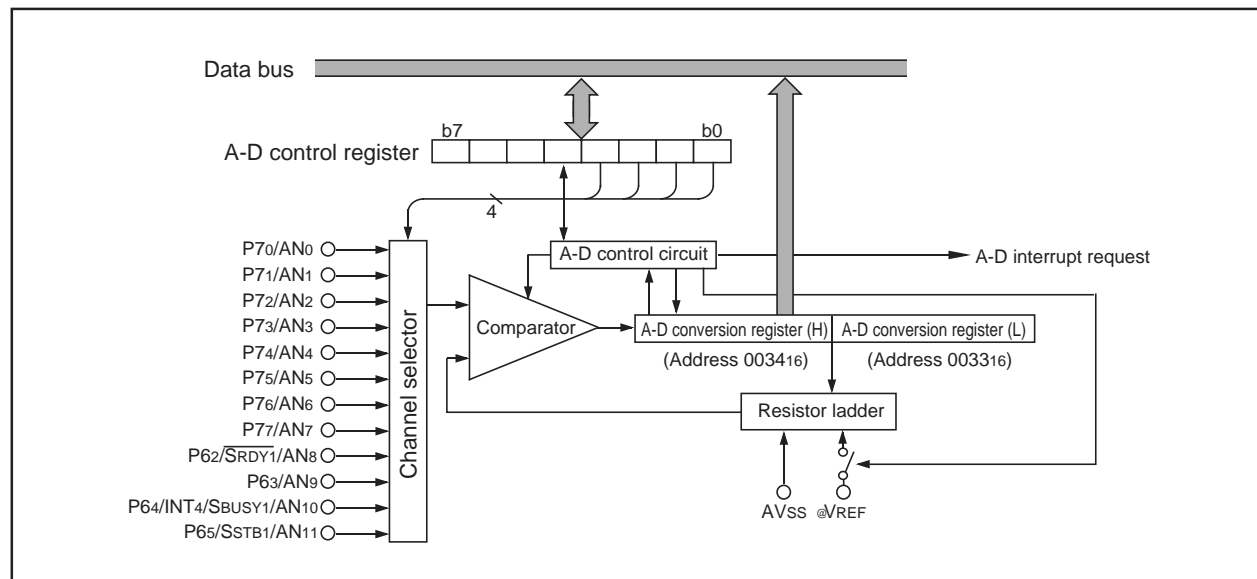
Data bus

A-D control register

b7

b0

4

P7$_0$/AN$_0$
P7$_1$/AN$_1$
P7$_2$/AN$_2$
P7$_3$/AN$_3$
P7$_4$/AN$_4$
P7$_5$/AN$_5$
P7$_6$/AN$_6$
P7$_7$/AN$_7$
P6$_2$/$\overline{S_{RDY1}}$/AN$_8$
P6$_3$/AN$_9$
P6$_4$/INT$_4$/S$_{BUSY1}$/AN$_{10}$
P6$_5$/S$_{STB1}$/AN$_{11}$

Channel selector

A-D control circuit

A-D interrupt request

Comparator

A-D conversion register (H)

A-D conversion register (L)

(Address 0034$_{16}$)

(Address 0033$_{16}$)

Resistor ladder

AVSS

@VREF